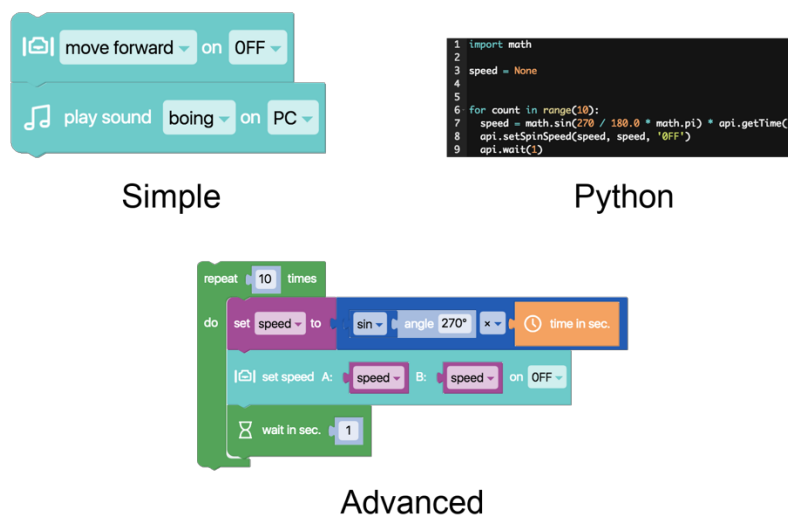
move forward on OFF

play sound boing on PC

Simple

1 import math
2
3 speed = None
4
5
6 for count in range(10):
7   speed = math.sin(270 / 180.0 * math.pi) * api.getTime(
8   api.setSpinSpeed(speed, speed, '0FF')
9   api.wait(1)

Python

repeat 10 times
do set speed to sin angle 270° × time in sec.
set speed A: speed B: speed on OFF
wait in sec. 1

Advanced